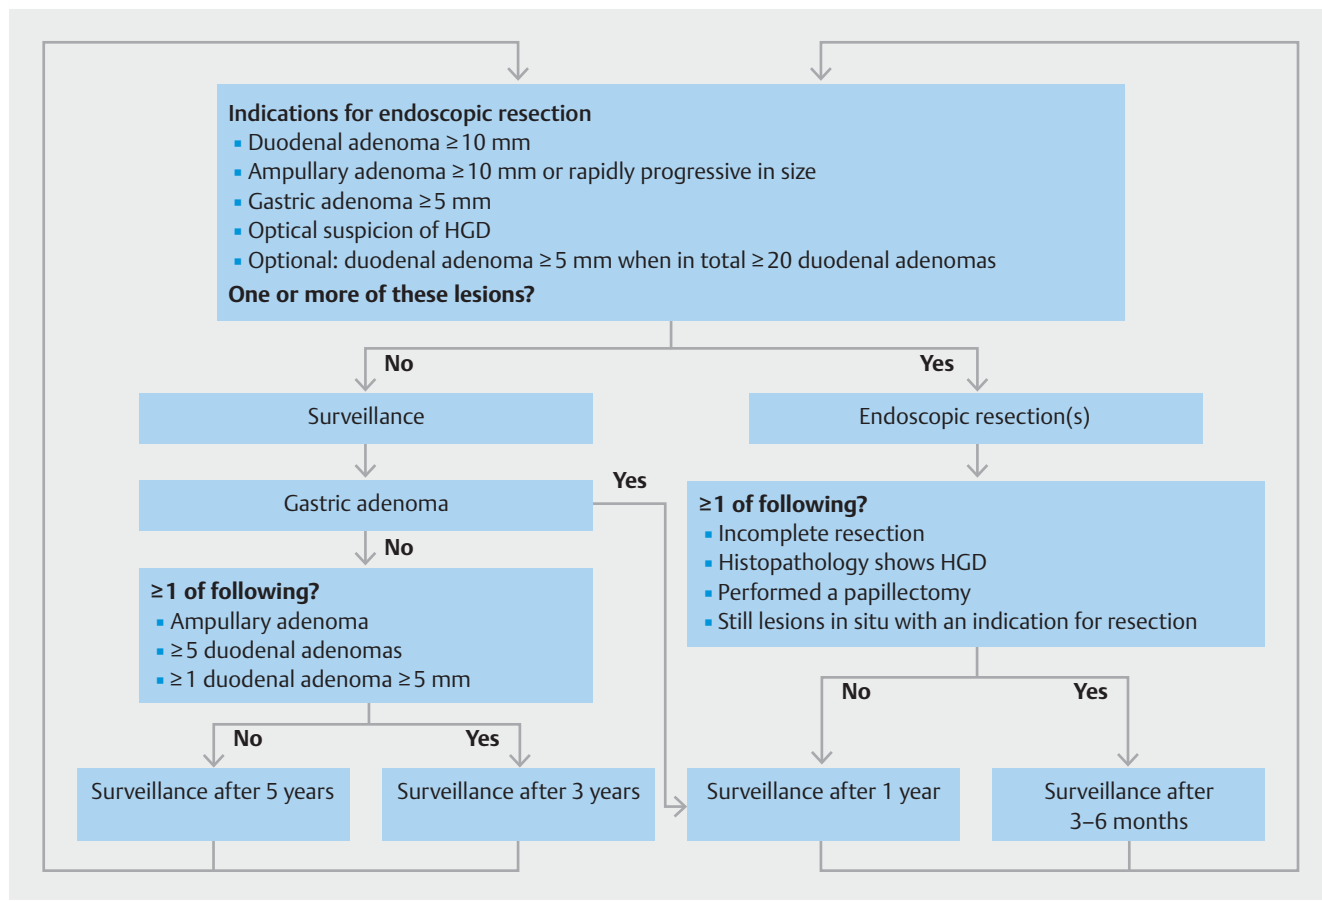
Indications for endoscopic resection
- Duodenal adenoma ≥10 mm
- Ampullary adenoma ≥10 mm or rapidly progressive in size
- Gastric adenoma ≥5 mm
- Optical suspicion of HGD
- Optional: duodenal adenoma ≥5 mm when in total ≥20 duodenal adenomas
One or more of these lesions?

No

Yes

Surveillance

Endoscopic resection(s)

Gastric adenoma

Yes

No

≥1 of following?
- Ampullary adenoma
- ≥5 duodenal adenomas
- ≥1 duodenal adenoma ≥5 mm

≥1 of following?
- Incomplete resection
- Histopathology shows HGD
- Performed a papillectomy
- Still lesions in situ with an indication for resection

No

Yes

No

Yes

Surveillance after 5 years

Surveillance after 3 years

Surveillance after 1 year

Surveillance after 3–6 months